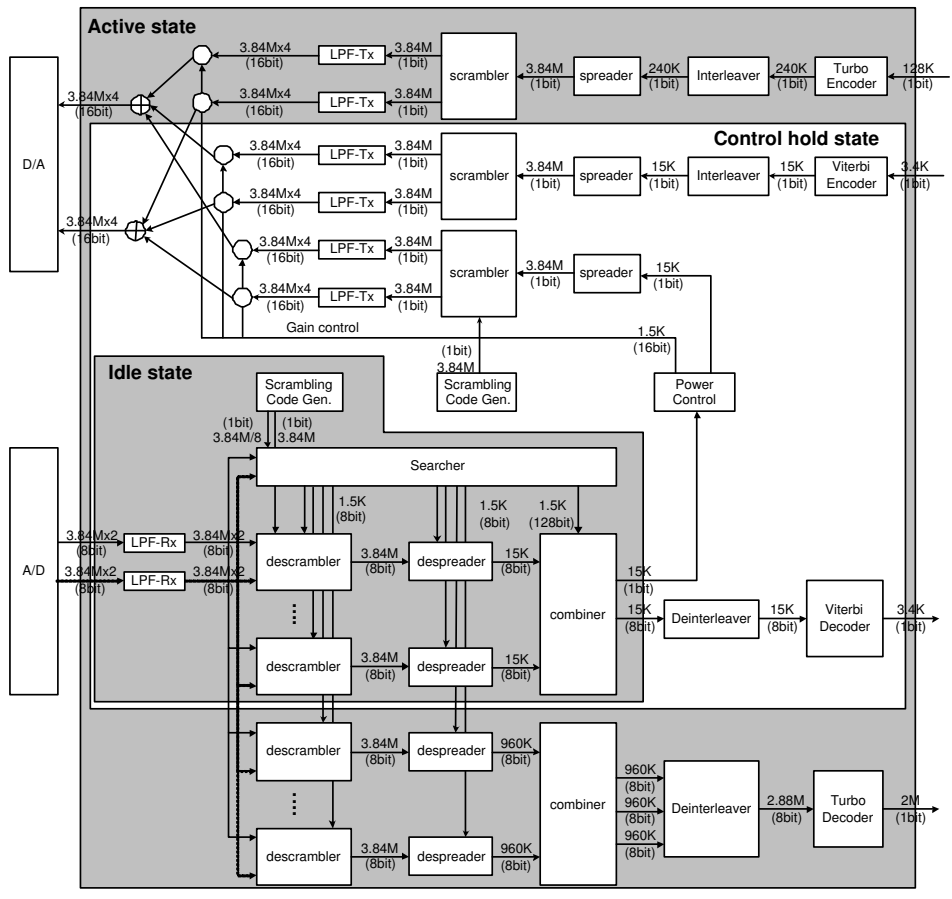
Active state

D/A

3.84Mx4 (16bit)

3.84Mx4 (16bit)

LPF-Tx

3.84M (1bit)

3.84Mx4 (16bit)

LPF-Tx

3.84M (1bit)

scrambler

3.84M (1bit)

spreader

240K (1bit)

Interleaver

240K (1bit)

Turbo Encoder

128K (1bit)

Control hold state

3.84Mx4 (16bit)

LPF-Tx

3.84M (1bit)

3.84Mx4 (16bit)

LPF-Tx

3.84M (1bit)

scrambler

3.84M (1bit)

spreader

15K (1bit)

Interleaver

15K (1bit)

Viterbi Encoder

3.4K (1bit)

3.84Mx4 (16bit)

3.84Mx4 (16bit)

LPF-Tx

3.84M (1bit)

3.84Mx4 (16bit)

LPF-Tx

3.84M (1bit)

scrambler

3.84M (1bit)

spreader

15K (1bit)

Gain control

1.5K (16bit)

(1bit) 3.84M

Scrambling Code Gen.

Power Control

Idle state

Scrambling Code Gen.

(1bit) 3.84M/8

(1bit) 3.84M

Searcher

1.5K (8bit)

1.5K (8bit)

1.5K (128bit)

A/D

3.84Mx2 (8bit)

LPF-Rx

3.84Mx2 (8bit)

3.84Mx2 (8bit)

LPF-Rx

3.84Mx2 (8bit)

descrambler

3.84M (8bit)

despreader

15K (8bit)

combiner

15K (8bit)

15K (8bit)

Deinterleaver

15K (8bit)

Viterbi Decoder

3.4K (1bit)

descrambler

3.84M (8bit)

despreader

15K (8bit)

descrambler

3.84M (8bit)

despreader

960K (8bit)

combiner

960K (8bit)

960K (8bit)

960K (8bit)

Deinterleaver

2.88M (8bit)

Turbo Decoder

2M (1bit)

descrambler

3.84M (8bit)

despreader

960K (8bit)